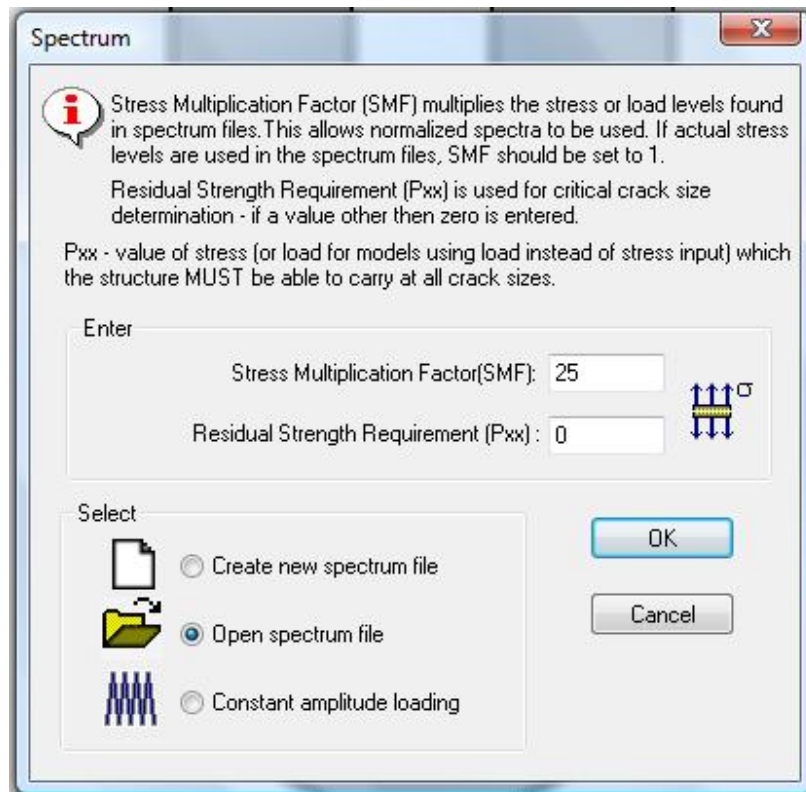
Spectrum

Stress Multiplication Factor (SMF) multiplies the stress or load levels found in spectrum files.This allows normalized spectra to be used. If actual stress levels are used in the spectrum files, SMF should be set to 1.

Residual Strength Requirement (Pxx) is used for critical crack size determination - if a value other then zero is entered.

Pxx - value of stress (or load for models using load instead of stress input) which the structure MUST be able to carry at all crack sizes.

Enter

Stress Multiplication Factor(SMF): 25

Residual Strength Requirement (Pxx) : 0

σ

Select

Create new spectrum file

Open spectrum file

Constant amplitude loading

OK

Cancel